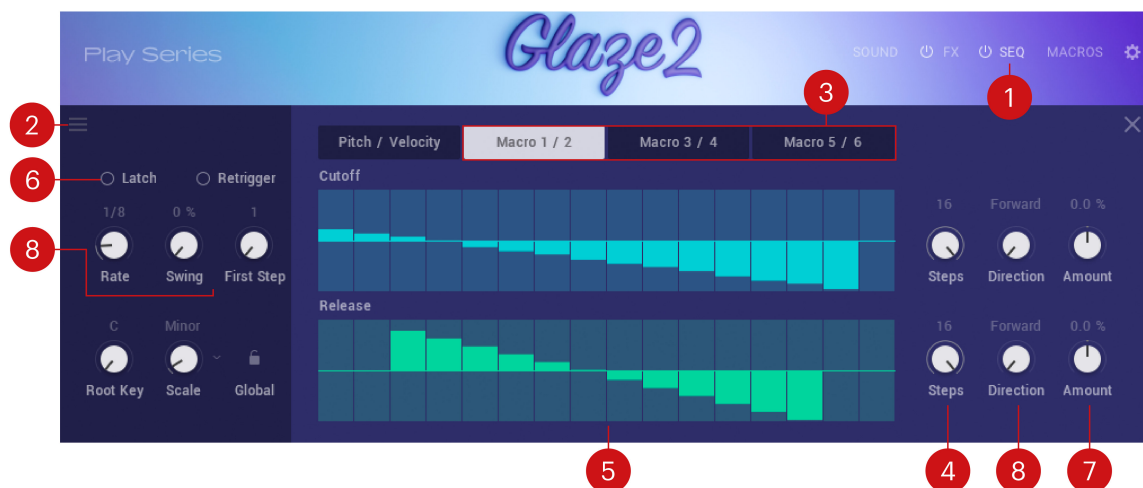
Play Series

Glaze2

SOUND FX SEQ MACROS

1

2

3

Pitch / Velocity

Macro 1 / 2

Macro 3 / 4

Macro 5 / 6

6

Latch

Retrigger

Cutoff

1/8

0 %

1

8

Rate

Swing

First Step

16

Forward

0.0 %

Steps

Direction

Amount

Release

C

Minor

Root Key

Scale

Global

16

Forward

0.0 %

Steps

Direction

Amount

5

4

8

7